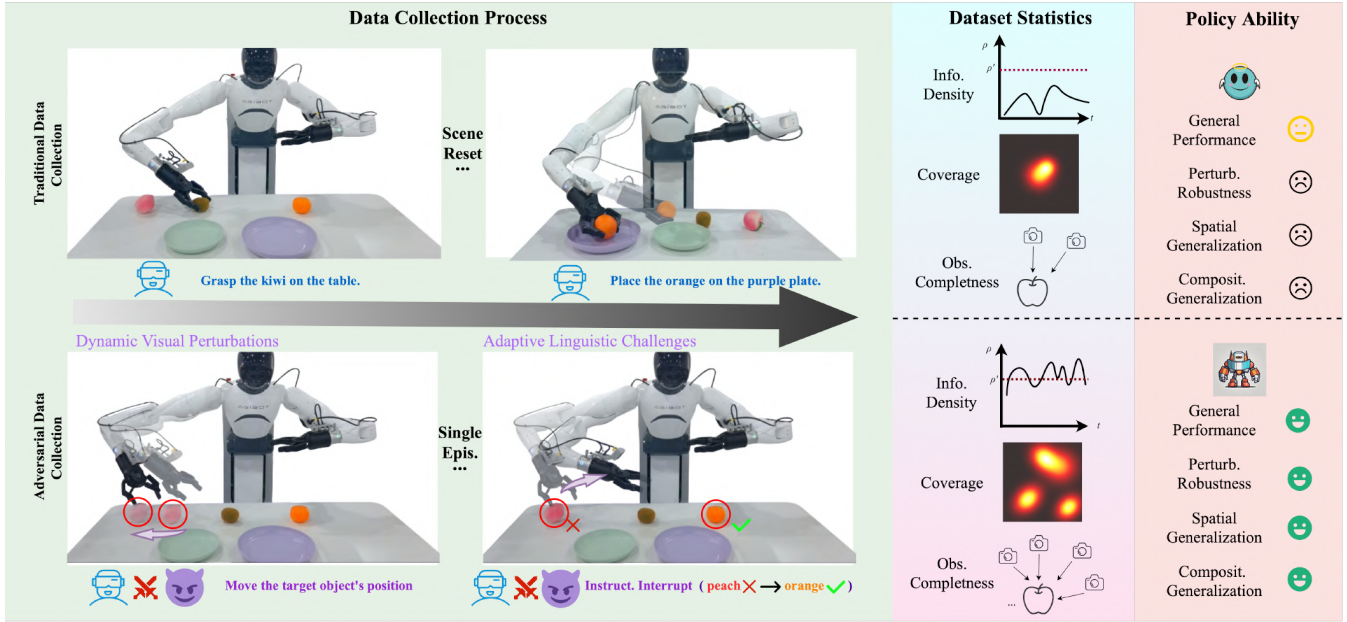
Data Collection Process

Traditional Data Collection

Scene Reset
...

Grasp the kiwi on the table.

Place the orange on the purple plate.

Dynamic Visual Perturbations

Adaptive Linguistic Challenges

Adversarial Data Collection

Single Epis.
...

Move the target object's position

Instruct. Interrupt ( peach ✗ → orange ✓ )

Dataset Statistics

$\rho$
$\rho^*$
$t$
Info. Density

Coverage

Obs. Completness

$\rho$
$\rho^*$
$t$
Info. Density

Coverage

Obs. Completness

...

Policy Ability

General Performance

Perturb. Robustness

Spatial Generalization

Composit. Generalization

General Performance

Perturb. Robustness

Spatial Generalization

Composit. Generalization